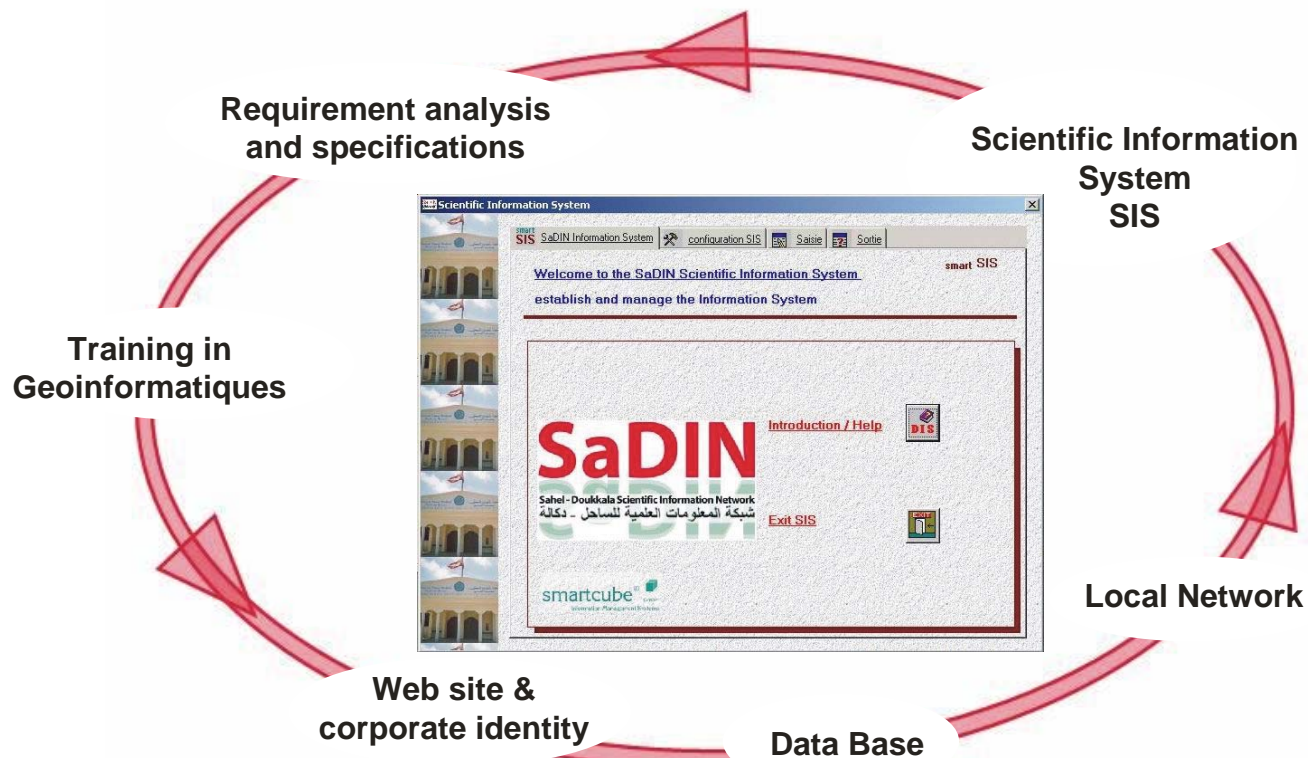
Requirement analysis and specifications

Scientific Information System SIS

Training in Geoinformatiques

Scientific Information System

smart SIS SaDIN Information System configuration SIS Saisie Sortie

Welcome to the SaDIN Scientific Information System

smart SIS

establish and manage the Information System

Introduction / Help

DIS

SaDIN

Sahel - Doukkala Scientific Information Network
شبكة المعلومات العلمية للساحل - دكالة

Exit SIS

EXIT

smartcube

Local Network

Web site & corporate identity

Data Base